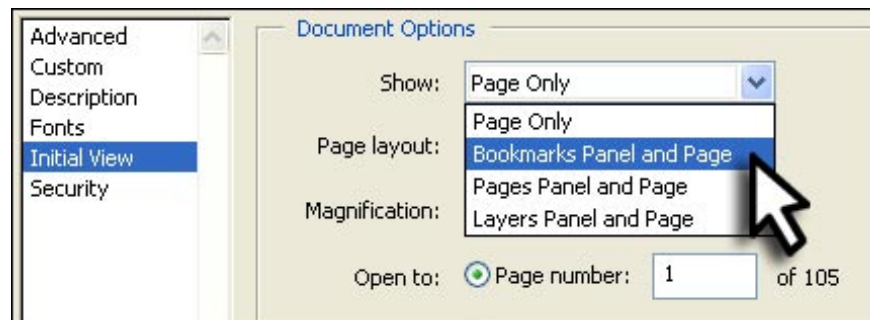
Advanced
Custom
Description
Fonts
Initial View
Security

Document Options

Show: Page Only

Page Only
Bookmarks Panel and Page
Pages Panel and Page
Layers Panel and Page

Page layout:

Magnification:

Open to: Page number: 1 of 105